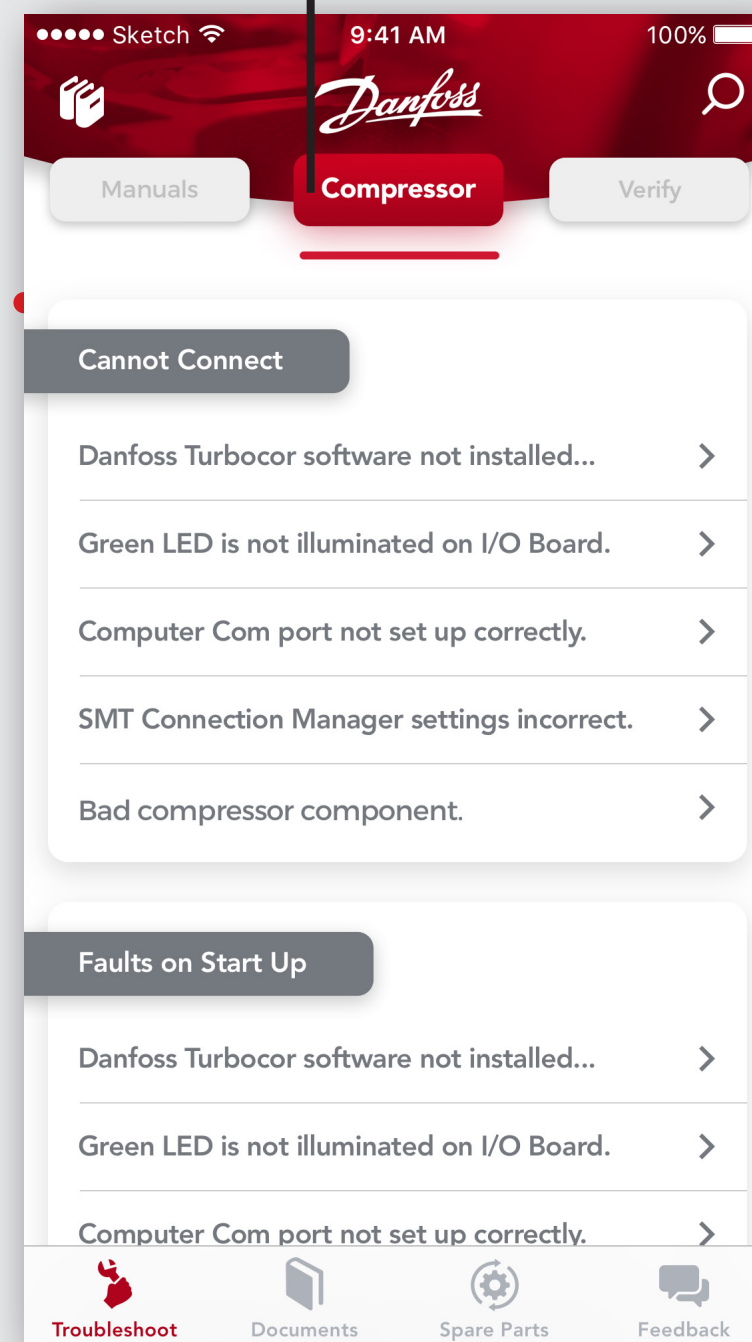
●●●●● Sketch 9:41 AM 100%

Danfoss

Manuals
Compressor
Verify

Cannot Connect

Danfoss Turbocor software not installed...

Green LED is not illuminated on I/O Board.

Computer Com port not set up correctly.

SMT Connection Manager settings incorrect.

Bad compressor component.

Faults on Start Up

Danfoss Turbocor software not installed...

Green LED is not illuminated on I/O Board.

Computer Com port not set up correctly.

Troubleshoot
Documents
Spare Parts
Feedback